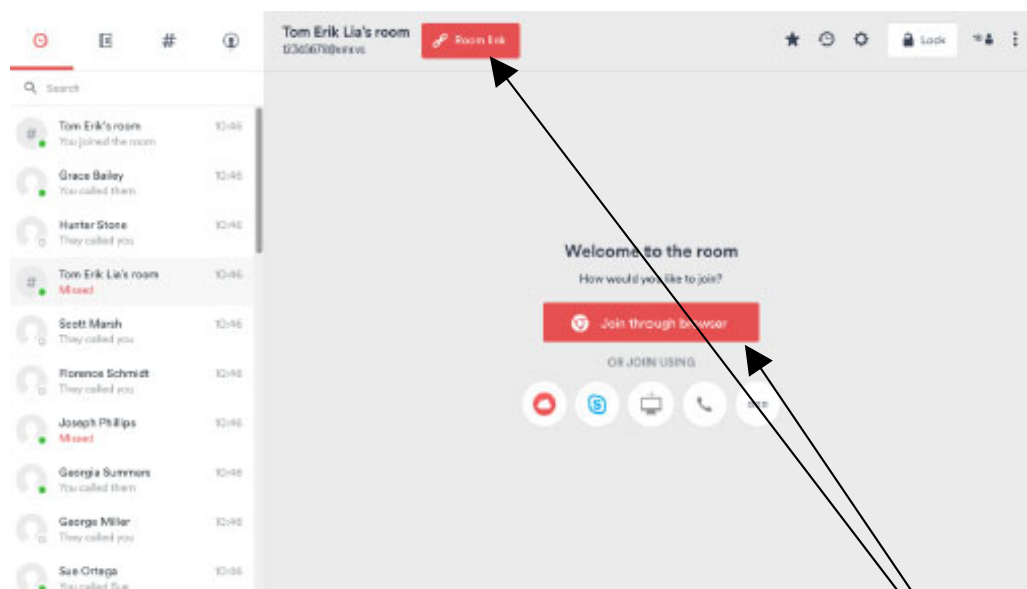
Search

Tom Erik's room 10:46
You joined the room

Grace Bailey 10:46
You called them

Hunter Stone 10:46
They called you

Tom Erik Lia's room 10:46
Missed

Scott Marsh 10:46
They called you

Florence Schmidt 10:46
They called you

Joseph Phillips 10:46
Missed

Georgia Summers 10:46
You called them

George Miller 10:46
They called you

Sue Ortega 10:46
You called Sue

Tom Erik Lia's room
123456789@vmr.vc

Room link

Lock

Welcome to the room
How would you like to join?

Join through browser

OR JOIN USING

SIP